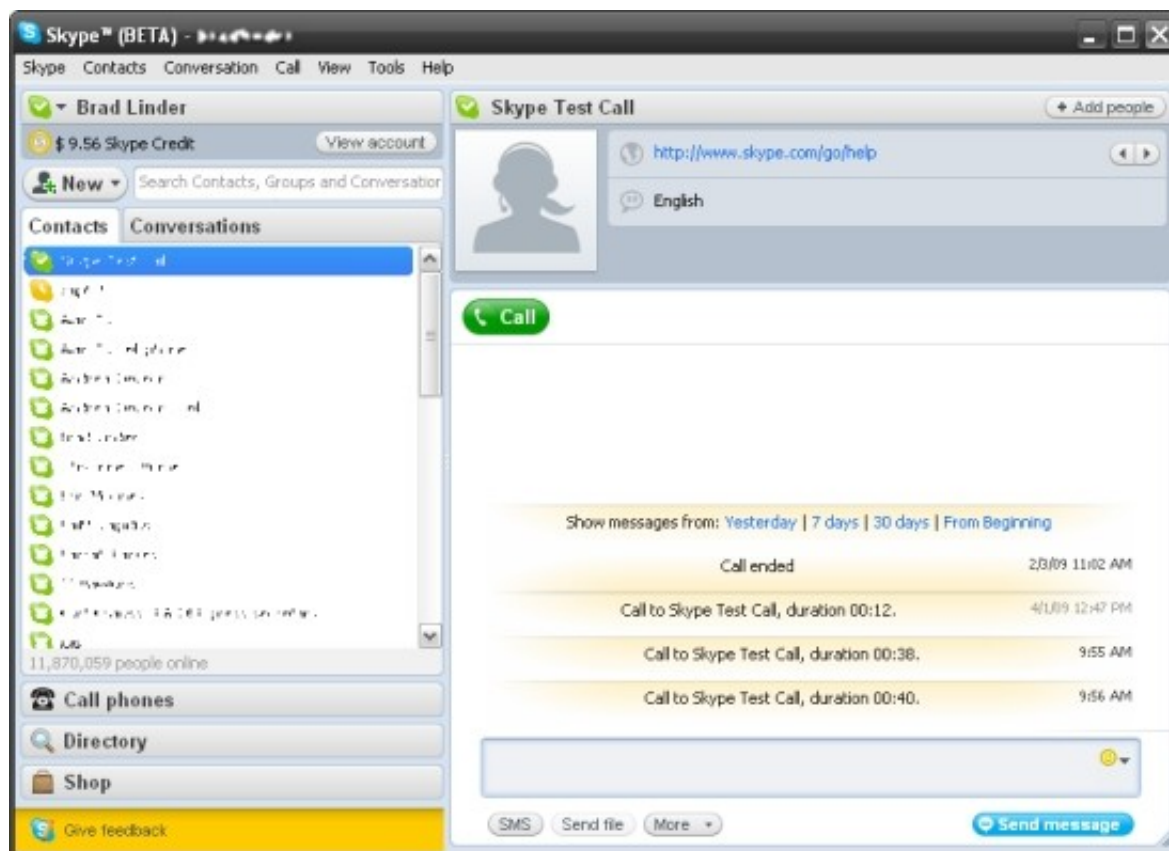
Skype™ (BETA) - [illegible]

Skype Contacts Conversation Call View Tools Help

Brad Linder

$ 9.56 Skype Credit

View account

New

Search Contacts, Groups and Conversatior

Contacts Conversations

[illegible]
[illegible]
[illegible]
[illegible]
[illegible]
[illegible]
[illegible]
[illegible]
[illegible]
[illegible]
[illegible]
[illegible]
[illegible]
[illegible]

11,870,059 people online

Call phones

Directory

Shop

Give feedback

Skype Test Call

+ Add people

http://www.skype.com/go/help

English

Call

Show messages from: Yesterday | 7 days | 30 days | From Beginning

Call ended 2/3/09 11:02 AM

Call to Skype Test Call, duration 00:12. 4/1/09 12:47 PM

Call to Skype Test Call, duration 00:38. 9:55 AM

Call to Skype Test Call, duration 00:40. 9:56 AM

SMS Send file More

Send message